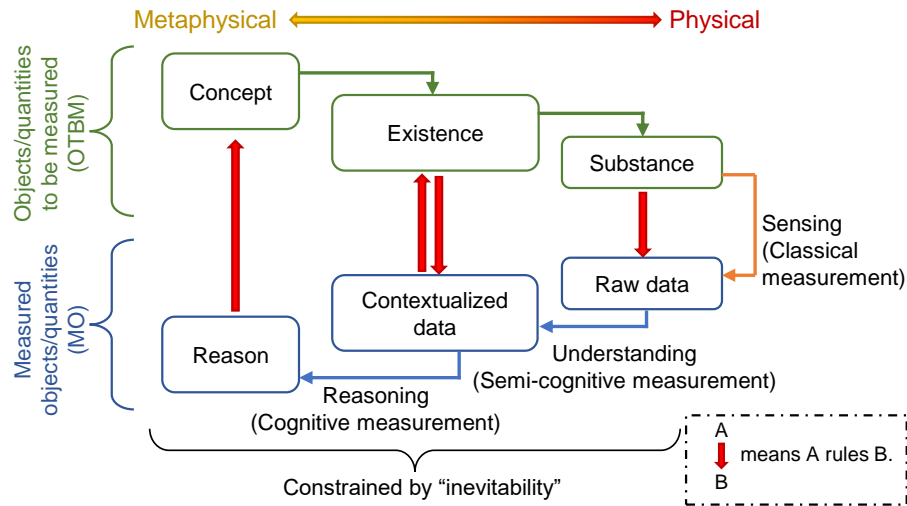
Metaphysical Physical

Objects/quantities to be measured (OTBM)

Measured objects/quantities (MO)

Concept

Existence

Substance

Sensing (Classical measurement)

Raw data

Contextualized data

Understanding (Semi-cognitive measurement)

Reason

Reasoning (Cognitive measurement)

Constrained by "inevitability"

A

means A rules B.

B